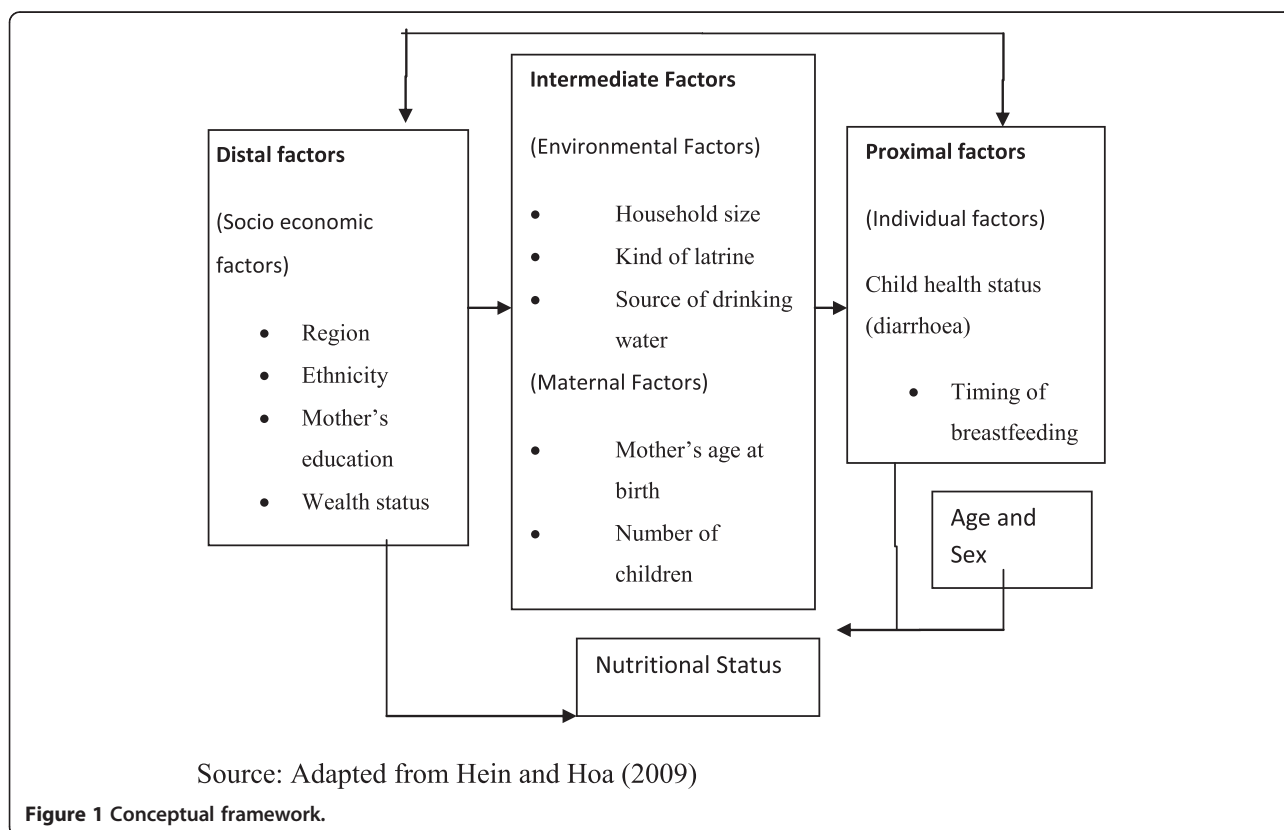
**Distal factors**

(Socio economic factors)

- Region
- Ethnicity
- Mother's education
- Wealth status

**Intermediate Factors**

(Environmental Factors)

- Household size
- Kind of latrine
- Source of drinking water

(Maternal Factors)

- Mother's age at birth
- Number of children

**Proximal factors**

(Individual factors)

Child health status (diarrhoea)

- Timing of breastfeeding

Age and Sex

Nutritional Status

Source: Adapted from Hein and Hoa (2009)

**Figure 1 Conceptual framework.**